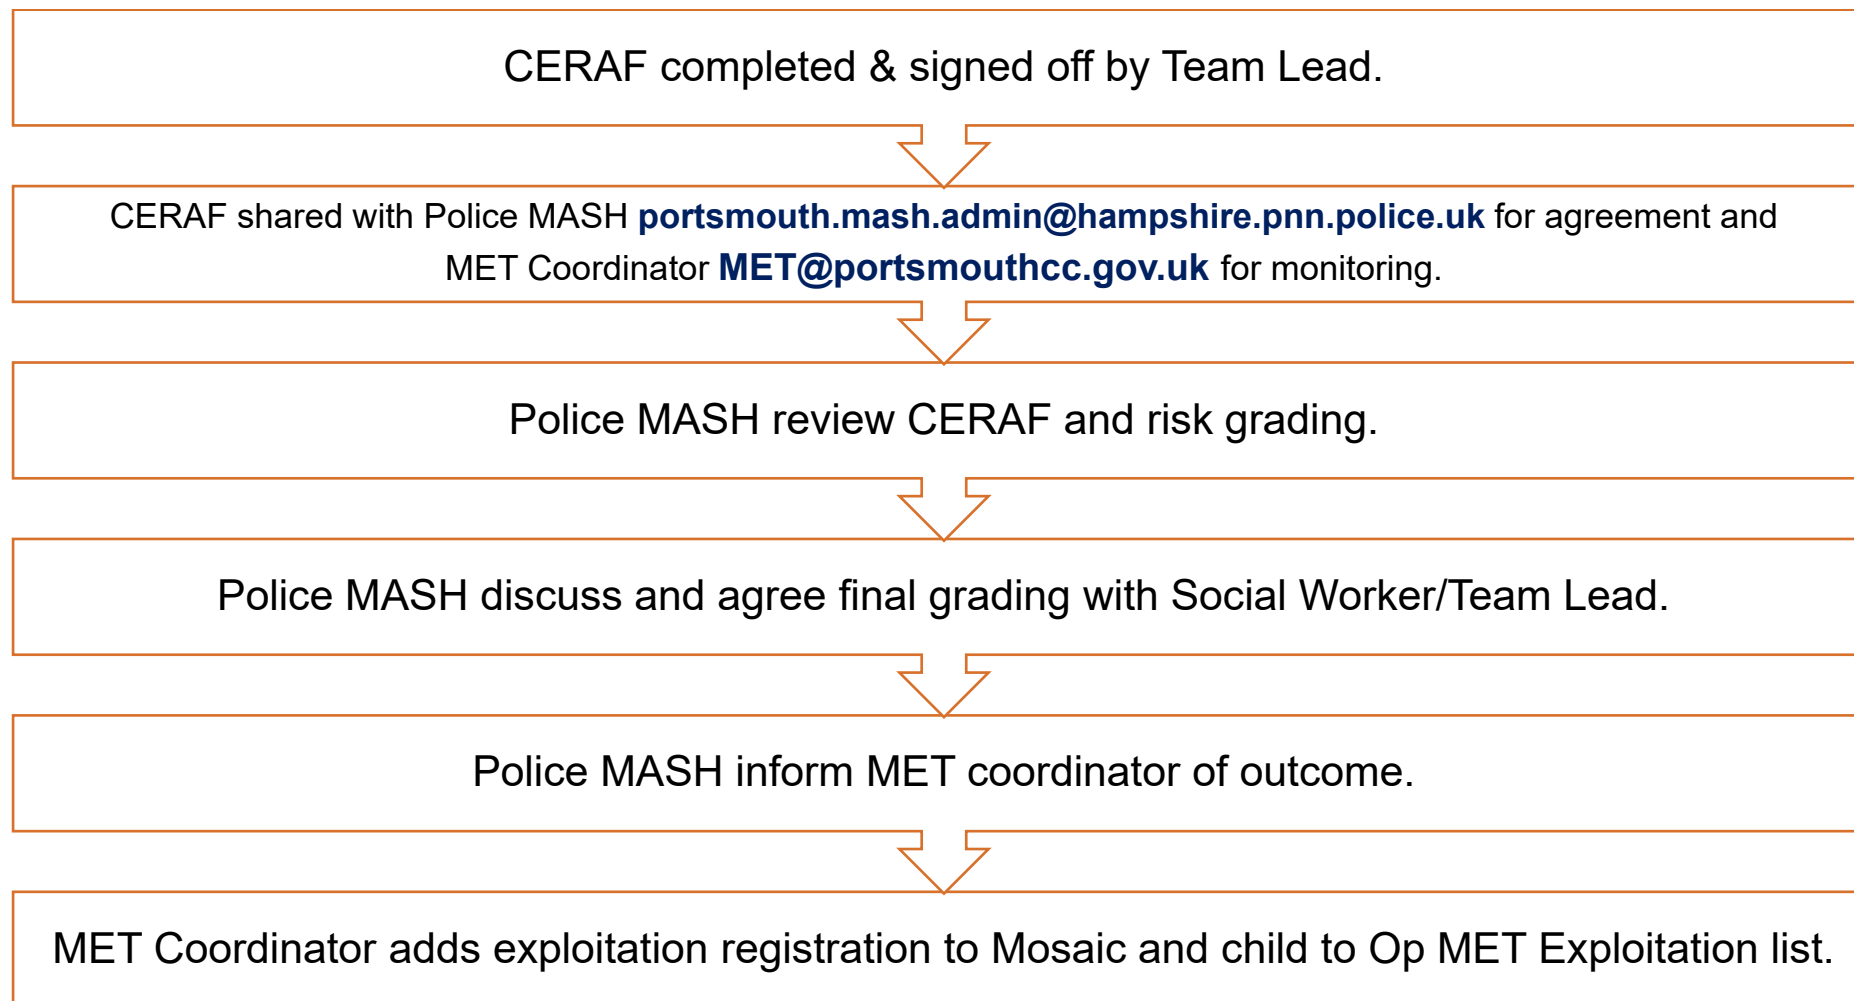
CERAF completed & signed off by Team Lead.

CERAF shared with Police MASH portsmouth.mash.admin@hampshire.pnn.police.uk for agreement and MET Coordinator MET@portsmouthcc.gov.uk for monitoring.

Police MASH review CERAF and risk grading.

Police MASH discuss and agree final grading with Social Worker/Team Lead.

Police MASH inform MET coordinator of outcome.

MET Coordinator adds exploitation registration to Mosaic and child to Op MET Exploitation list.